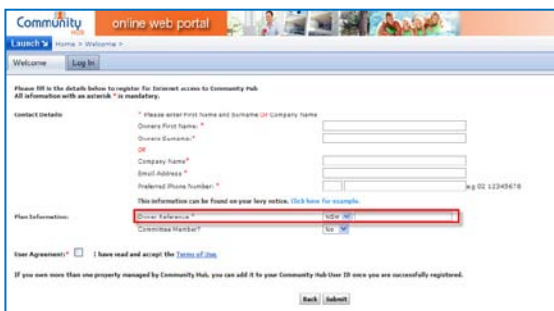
Community HUB online web portal

Launch Home > Welcome >

Welcome Log In

Please fill in the details below to register for Internet access to Community Hub
All information with an asterisk * is mandatory.

Contact Details:

* Please enter First Name and Surname OR Company Name

Owners First Name: *

Owners Surname: *

OR

Company Name*

Email Address *

Preferred Phone Number: * e.g 02 12345678

This information can be found on your levy notice. Click here for example.

Plan Information:

Owner Reference * NSW

Committee Member? No

User Agreement: * I have read and accept the Terms of Use.

If you own more than one property managed by Community Hub, you can add it to your Community Hub User ID once you are successfully registered.

Back Submit